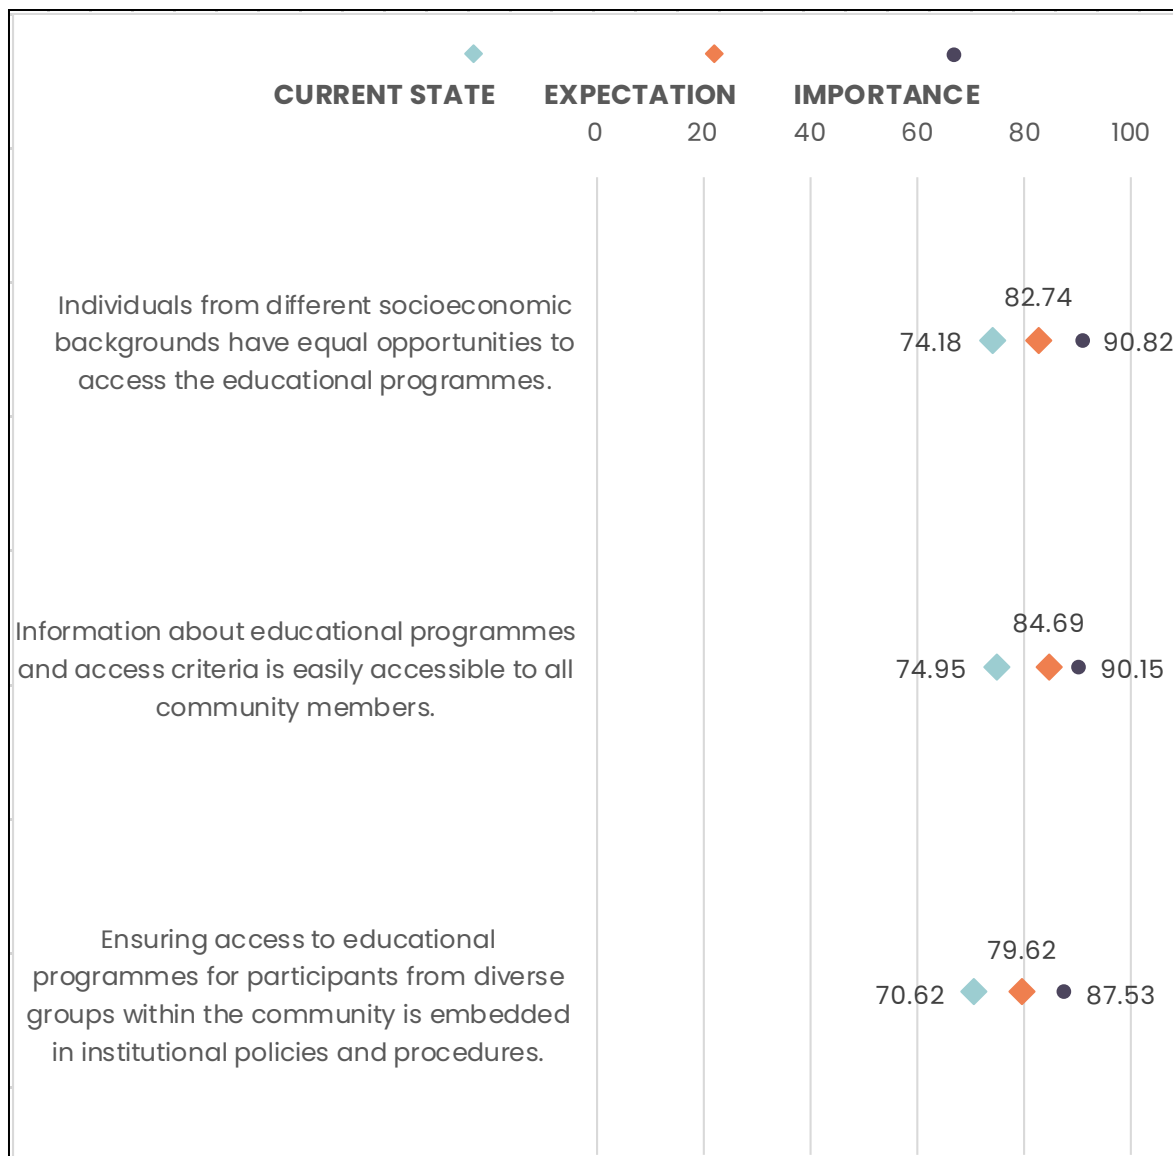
CURRENT STATE EXPECTATION IMPORTANCE

0 20 40 60 80 100

Individuals from different socioeconomic backgrounds have equal opportunities to access the educational programmes.

82.74
74.18 90.82

Information about educational programmes and access criteria is easily accessible to all community members.

84.69
74.95 90.15

Ensuring access to educational programmes for participants from diverse groups within the community is embedded in institutional policies and procedures.

79.62
70.62 87.53